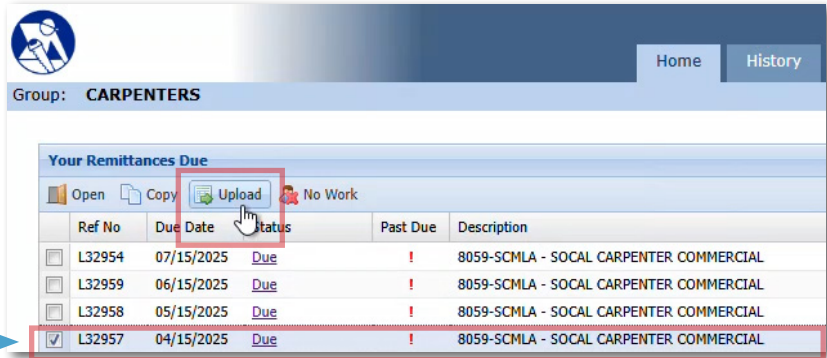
Home History

Group: CARPENTERS

Your Remittances Due

Open Copy Upload No Work

| | Ref No | Due Date | Status | Past Due | Description |
|---|---|---|---|---|---|
| | L32954 | 07/15/2025 | Due | ! | 8059-SCMLA - SOCAL CARPENTER COMMERCIAL |
| | L32959 | 06/15/2025 | Due | ! | 8059-SCMLA - SOCAL CARPENTER COMMERCIAL |
| | L32958 | 05/15/2025 | Due | ! | 8059-SCMLA - SOCAL CARPENTER COMMERCIAL |
| ☑ | L32957 | 04/15/2025 | Due | ! | 8059-SCMLA - SOCAL CARPENTER COMMERCIAL |